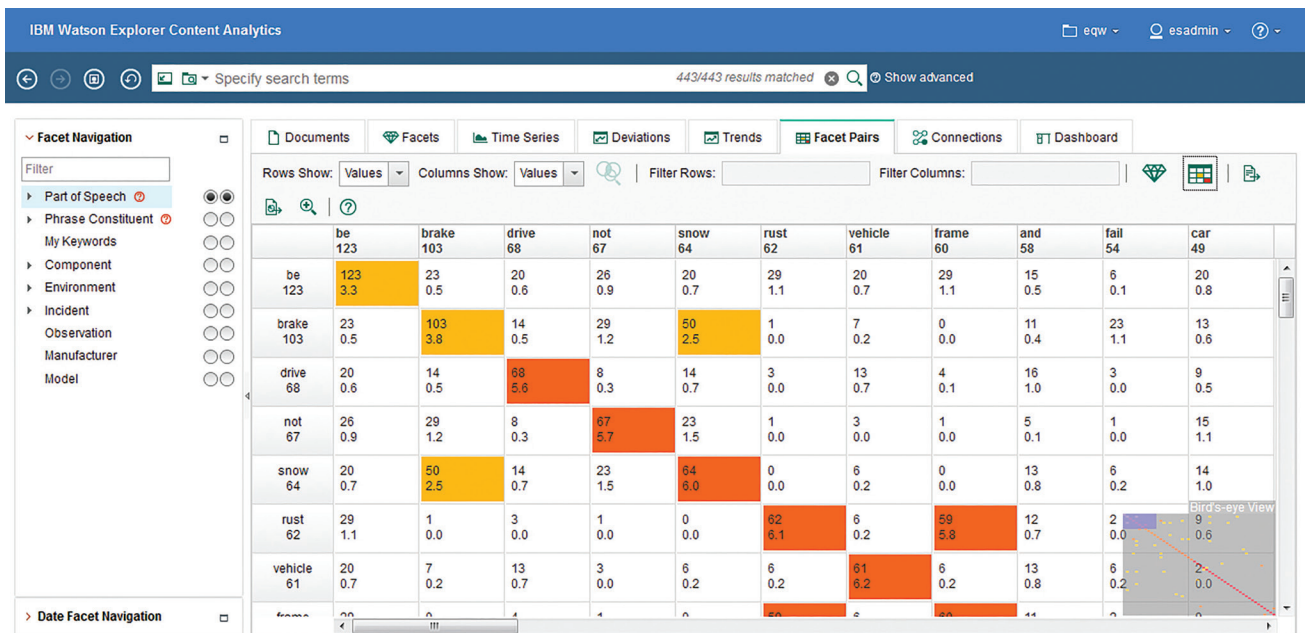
IBM Watson Explorer Content Analytics

eqw esadmin ?

Specify search terms 443/443 results matched Show advanced

Facet Navigation

Filter

Part of Speech
Phrase Constituent
My Keywords
Component
Environment
Incident
Observation
Manufacturer
Model

Date Facet Navigation

Documents | Facets | Time Series | Deviations | Trends | Facet Pairs | Connections | Dashboard

Rows Show: Values Columns Show: Values Filter Rows: Filter Columns:

| | be 123 | brake 103 | drive 68 | not 67 | snow 64 | rust 62 | vehicle 61 | frame 60 | and 58 | fail 54 | car 49 |
|---|---|---|---|---|---|---|---|---|---|---|---|
| be 123 | 123 3.3 | 23 0.5 | 20 0.6 | 26 0.9 | 20 0.7 | 29 1.1 | 20 0.7 | 29 1.1 | 15 0.5 | 6 0.1 | 20 0.8 |
| brake 103 | 23 0.5 | 103 3.8 | 14 0.5 | 29 1.2 | 50 2.5 | 1 0.0 | 7 0.2 | 0 0.0 | 11 0.4 | 23 1.1 | 13 0.6 |
| drive 68 | 20 0.6 | 14 0.5 | 68 5.6 | 8 0.3 | 14 0.7 | 3 0.0 | 13 0.7 | 4 0.1 | 16 1.0 | 3 0.0 | 9 0.5 |
| not 67 | 26 0.9 | 29 1.2 | 8 0.3 | 67 5.7 | 23 1.5 | 1 0.0 | 3 0.0 | 1 0.0 | 5 0.1 | 1 0.0 | 15 1.1 |
| snow 64 | 20 0.7 | 50 2.5 | 14 0.7 | 23 1.5 | 64 6.0 | 0 0.0 | 6 0.2 | 0 0.0 | 13 0.8 | 6 0.2 | 14 1.0 |
| rust 62 | 29 1.1 | 1 0.0 | 3 0.0 | 1 0.0 | 0 0.0 | 62 6.1 | 6 0.2 | 59 5.8 | 12 0.7 | 2 0.0 | 9 0.6 |
| vehicle 61 | 20 0.7 | 7 0.2 | 13 0.7 | 3 0.0 | 6 0.2 | 6 0.2 | 61 6.2 | 6 0.2 | 13 0.8 | 6 0.2 | 2 0.0 |
| frame | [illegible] | | | | | | | | | | |

Bird's-eye View